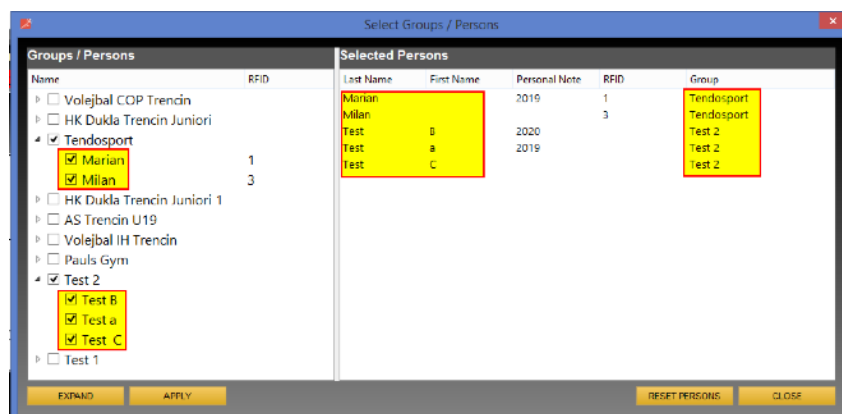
Select Groups / Persons

Groups / Persons

| Name | RFID |
|---|---|
| Volejbal COP Trencin | |
| HK Dukla Trencin Juniori | |
| Tendosport | |
| Marian | 1 |
| Milan | 3 |
| HK Dukla Trencin Juniori 1 | |
| AS Trencin U19 | |
| Volejbal IH Trencin | |
| Pauls Gym | |
| Test 2 | |
| Test B | |
| Test a | |
| Test C | |
| Test 1 | |

Selected Persons

| Last Name | First Name | Personal Note | RFID | Group |
|---|---|---|---|---|
| Marian | | 2019 | 1 | Tendosport |
| Milan | | | 3 | Tendosport |
| Test | B | 2020 | | Test 2 |
| Test | a | 2019 | | Test 2 |
| Test | C | | | Test 2 |

EXPAND APPLY RESET PERSONS CLOSE